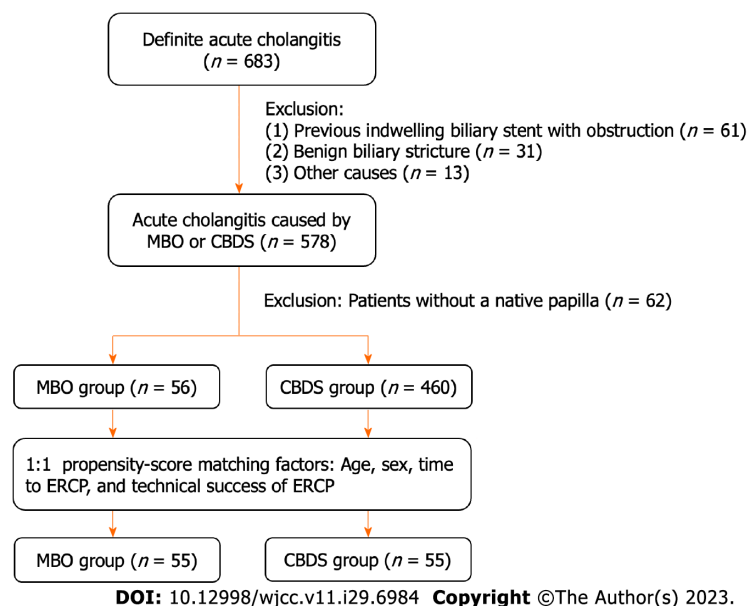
Definite acute cholangitis
($n$ = 683)

Exclusion:
(1) Previous indwelling biliary stent with obstruction ($n$ = 61)
(2) Benign biliary stricture ($n$ = 31)
(3) Other causes ($n$ = 13)

Acute cholangitis caused by MBO or CBDS ($n$ = 578)

Exclusion: Patients without a native papilla ($n$ = 62)

MBO group ($n$ = 56)

CBDS group ($n$ = 460)

1:1 propensity-score matching factors: Age, sex, time to ERCP, and technical success of ERCP

MBO group ($n$ = 55)

CBDS group ($n$ = 55)

DOI: 10.12998/wjcc.v11.i29.6984 Copyright ©The Author(s) 2023.